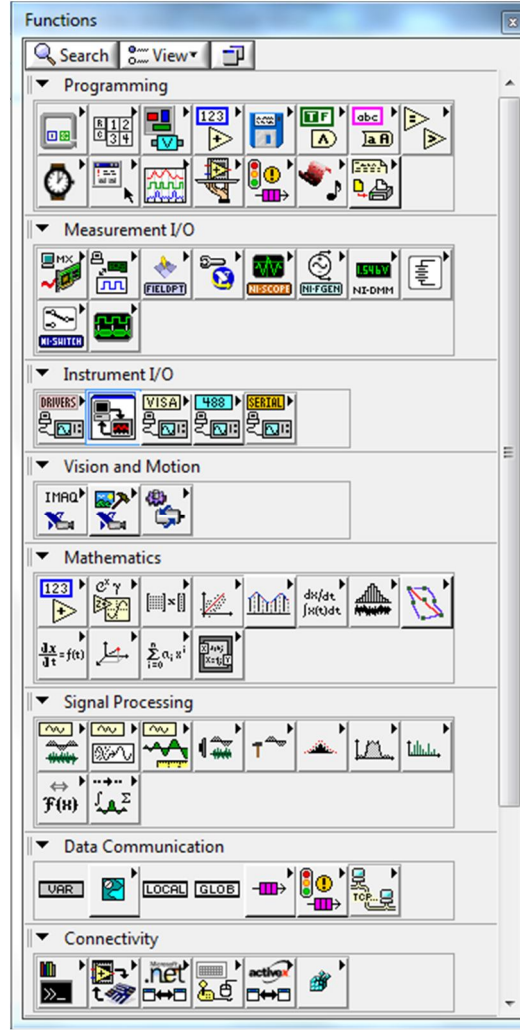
Functions

Search View

Programming

123

TF

abc

Measurement I/O

MX

FIELDPT

NI-SCOPE

NI-FGEN

NI-DMM

NI-SWITCH

Instrument I/O

DRIVERS

VISA

488

SERIAL

Vision and Motion

IMAQ

Mathematics

123

Signal Processing

Data Communication

VAR

LOCAL

GLOB

TCP

Connectivity

.net

activex